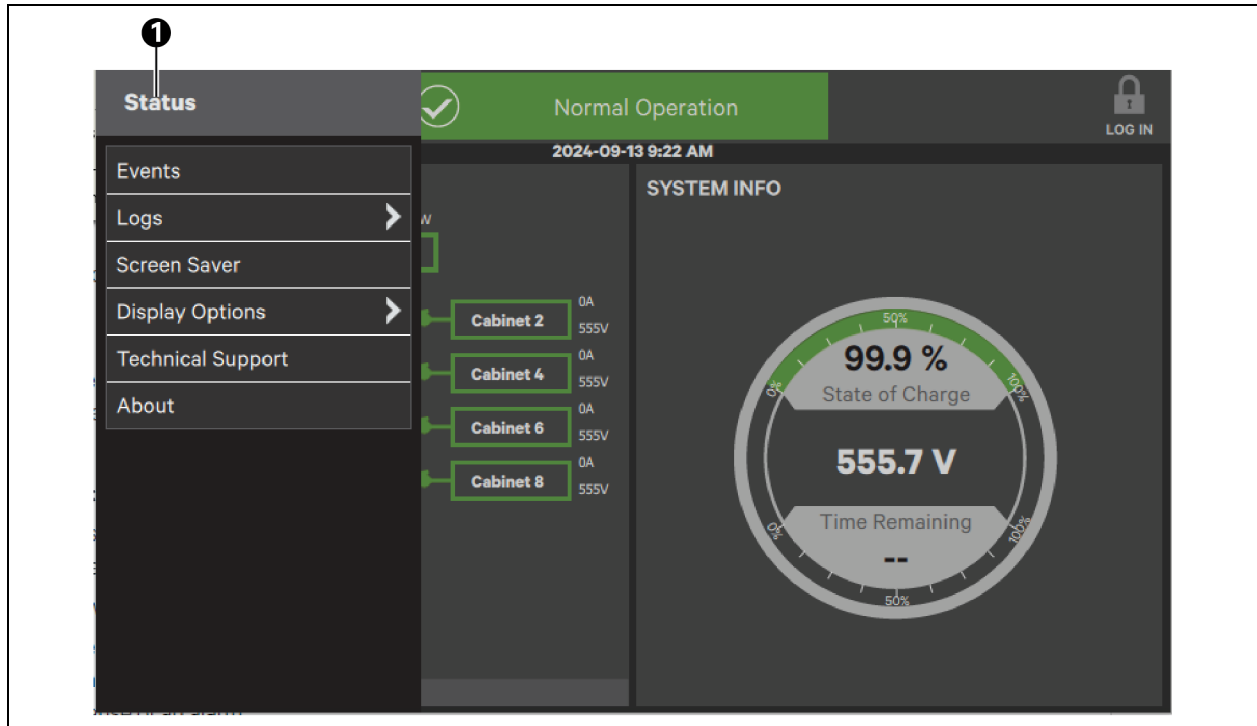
1

Status

Normal Operation

LOG IN

2024-09-13 9:22 AM

Events

Logs

Screen Saver

Display Options

Technical Support

About

W

Cabinet 2 0A 555V

Cabinet 4 0A 555V

Cabinet 6 0A 555V

Cabinet 8 0A 555V

SYSTEM INFO

50%

0%

100%

99.9 %

State of Charge

555.7 V

Time Remaining

--

0%

100%

50%